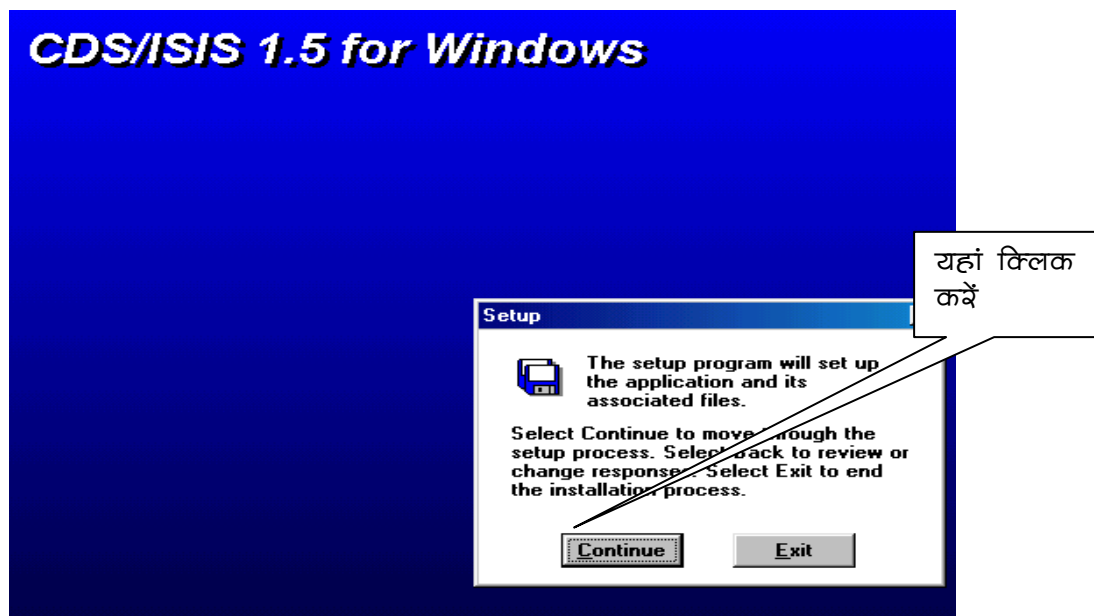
CDS/ISIS 1.5 for Windows

यहां क्लिक करें

Setup

The setup program will set up the application and its associated files.

Select Continue to move through the setup process. Select Back to review or change responses. Select Exit to end the installation process.

Continue

Exit